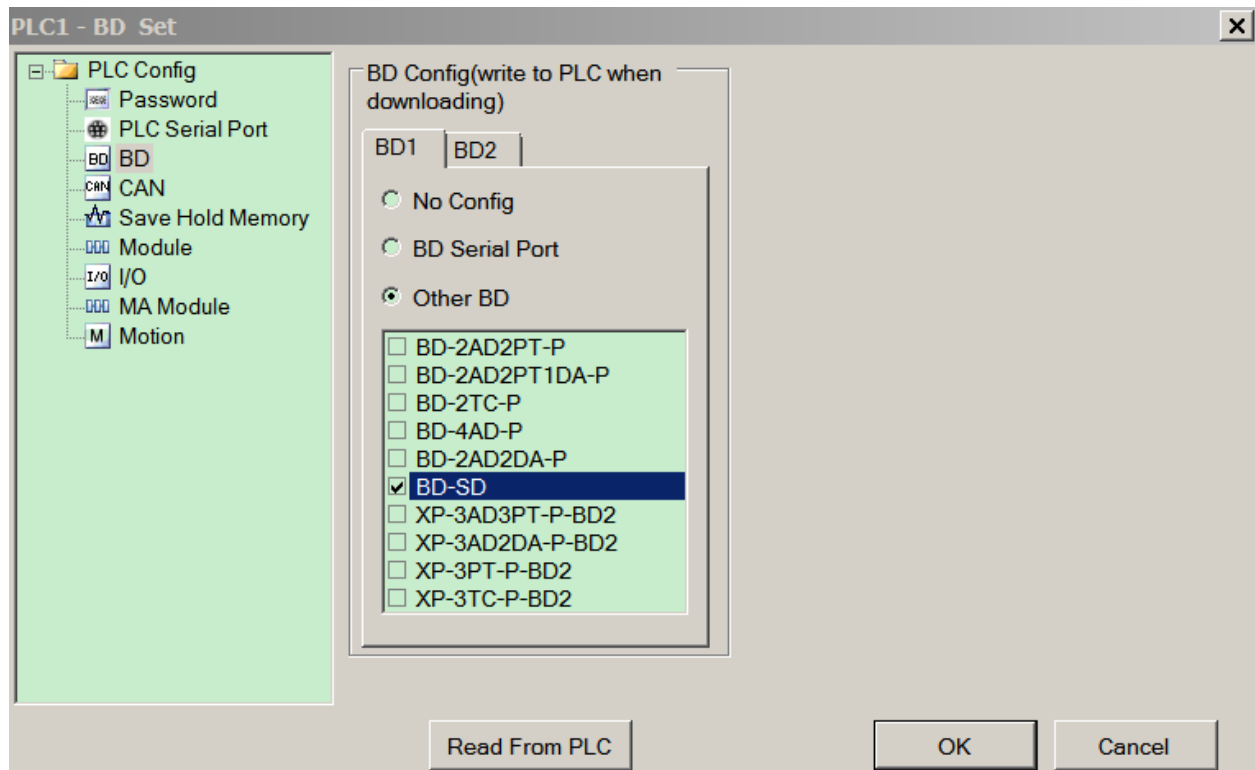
PLC1 - BD Set

PLC Config
Password
PLC Serial Port
BD
CAN
Save Hold Memory
Module
I/O
MA Module
Motion

BD Config(write to PLC when downloading)

BD1
BD2

No Config
BD Serial Port
Other BD

BD-2AD2PT-P
BD-2AD2PT1DA-P
BD-2TC-P
BD-4AD-P
BD-2AD2DA-P
BD-SD
XP-3AD3PT-P-BD2
XP-3AD2DA-P-BD2
XP-3PT-P-BD2
XP-3TC-P-BD2

Read From PLC
OK
Cancel